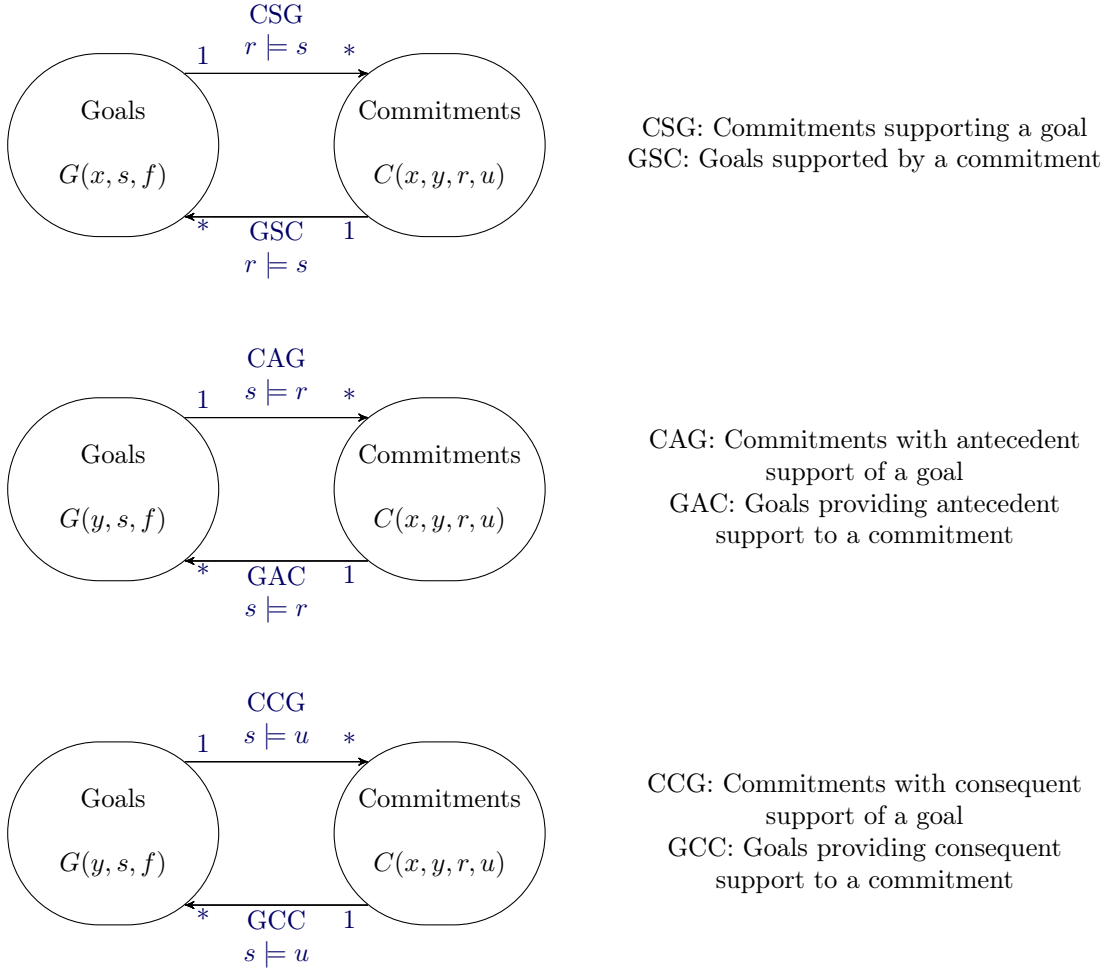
CSG
$r \models s$
1
*
Goals
$G(x, s, f)$
Commitments
$C(x, y, r, u)$
*
GSC
$r \models s$
1

CSG: Commitments supporting a goal
GSC: Goals supported by a commitment

CAG
$s \models r$
1
*
Goals
$G(y, s, f)$
Commitments
$C(x, y, r, u)$
*
GAC
$s \models r$
1

CAG: Commitments with antecedent support of a goal
GAC: Goals providing antecedent support to a commitment

CCG
$s \models u$
1
*
Goals
$G(y, s, f)$
Commitments
$C(x, y, r, u)$
*
GCC
$s \models u$
1

CCG: Commitments with consequent support of a goal
GCC: Goals providing consequent support to a commitment